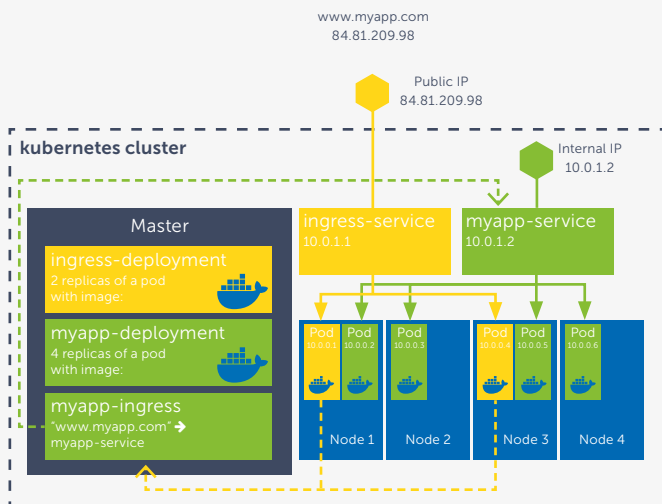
www.myapp.com
84.81.209.98

Public IP
84.81.209.98

kubernetes cluster

Internal IP
10.0.1.2

Master

ingress-deployment
2 replicas of a pod with image:

myapp-deployment
4 replicas of a pod with image:

myapp-ingress
"www.myapp.com" ➔ myapp-service

ingress-service
10.0.1.1

myapp-service
10.0.1.2

Pod
10.0.0.1

Pod
10.0.0.2

Pod
10.0.0.3

Pod
10.0.0.4

Pod
10.0.0.5

Pod
10.0.0.6

Node 1

Node 2

Node 3

Node 4